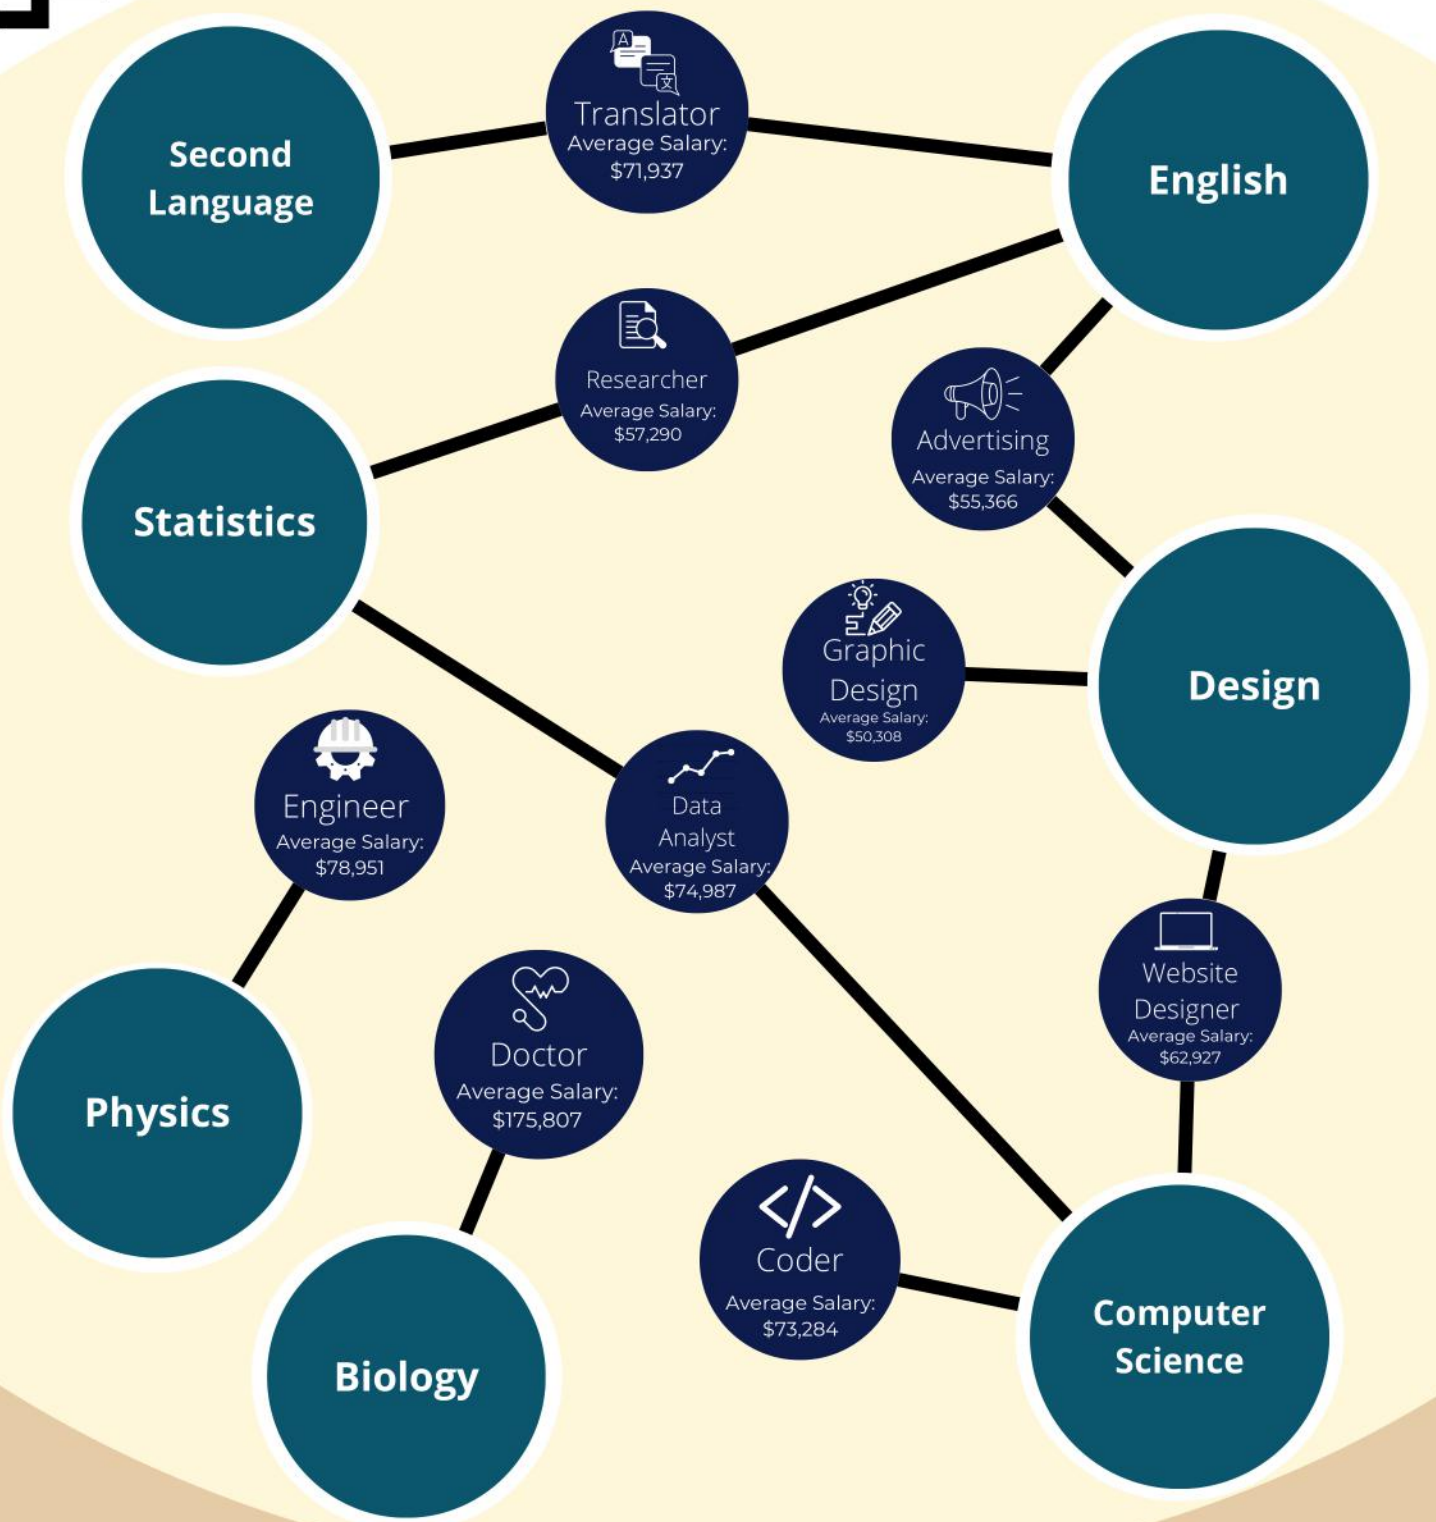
Second Language

Translator
Average Salary:
$71,937

English

Researcher
Average Salary:
$57,290

Statistics

Advertising
Average Salary:
$55,366

Graphic Design
Average Salary:
$50,308

Design

Engineer
Average Salary:
$78,951

Data Analyst
Average Salary:
$74,987

Website Designer
Average Salary:
$62,927

Physics

Doctor
Average Salary:
$175,807

Coder
Average Salary:
$73,284

Biology

Computer Science